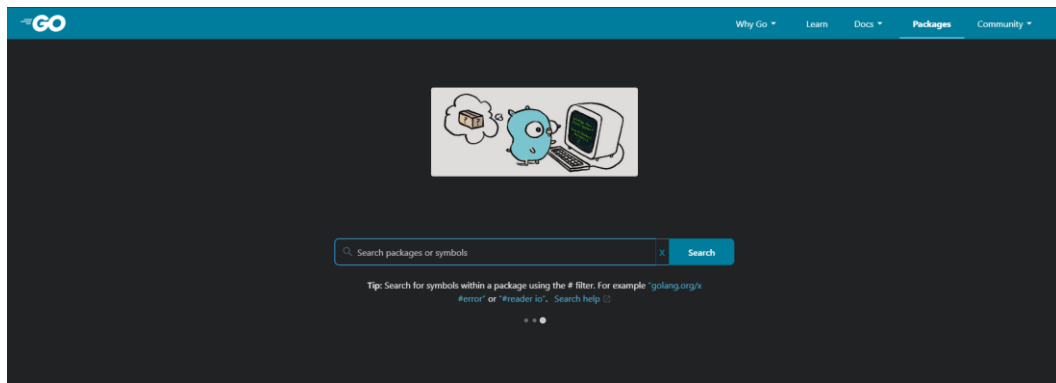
GO

Why Go ▾ Learn Docs ▾ Packages Community ▾

Search packages or symbols X Search

Tip: Search for symbols within a package using the # filter. For example "golang.org/x #error" or "#reader io". Search help